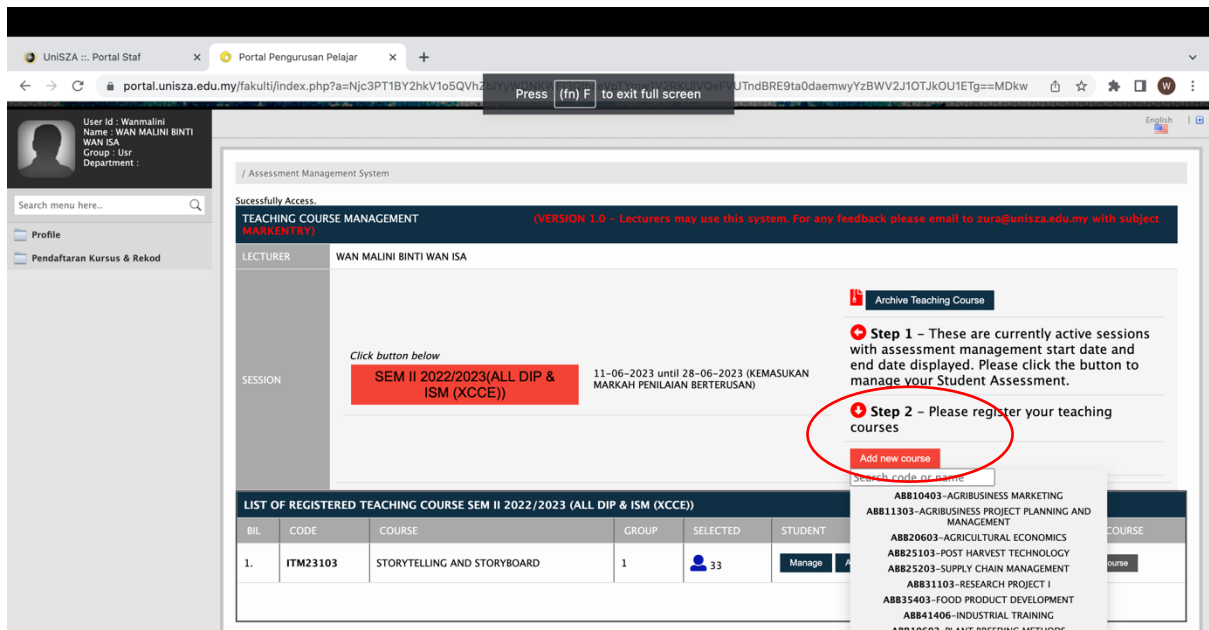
UniSZA ::. Portal Staf ×
Portal Pengurusan Pelajar ×
+

portal.unisza.edu.my/fakulti/index.php?a=Njc3PT1BY2hkV1o5QVh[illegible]UTndBRE9ta0daemwyYzBWV2J1OTJkOU1ETg==MDkw

Press (fn) F to exit full screen

User Id : Wanmalini
Name : WAN MALINI BINTI WAN ISA
Group : Usr
Department :

English

Search menu here..

Profile

Pendaftaran Kursus & Rekod

/ Assessment Management System

Sucessfully Access.

TEACHING COURSE MANAGEMENT (VERSION 1.0 - Lecturers may use this system. For any feedback please email to zura@unisza.edu.my with subject MARKENTRY)

| LECTURER | WAN MALINI BINTI WAN ISA |
|---|---|
| SESSION | Click button below SEM II 2022/2023(ALL DIP & ISM (XCCE)) 11-06-2023 until 28-06-2023 (KEMASUKAN MARKAH PENILAIAN BERTERUSAN) |

Archive Teaching Course

Step 1 - These are currently active sessions with assessment management start date and end date displayed. Please click the button to manage your Student Assessment.

Step 2 - Please register your teaching courses

Add new course

Search code or name

ABB10403-AGRIBUSINESS MARKETING
ABB11303-AGRIBUSINESS PROJECT PLANNING AND MANAGEMENT
ABB20603-AGRICULTURAL ECONOMICS
ABB25103-POST HARVEST TECHNOLOGY
ABB25203-SUPPLY CHAIN MANAGEMENT
ABB31103-RESEARCH PROJECT I
ABB35403-FOOD PRODUCT DEVELOPMENT
ABB41406-INDUSTRIAL TRAINING
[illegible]

LIST OF REGISTERED TEACHING COURSE SEM II 2022/2023 (ALL DIP & ISM (XCCE))

| BIL | CODE | COURSE | GROUP | SELECTED | STUDENT | COURSE |
|---|---|---|---|---|---|---|
| 1. | ITM23103 | STORYTELLING AND STORYBOARD | 1 | 33 | Manage | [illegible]ourse |